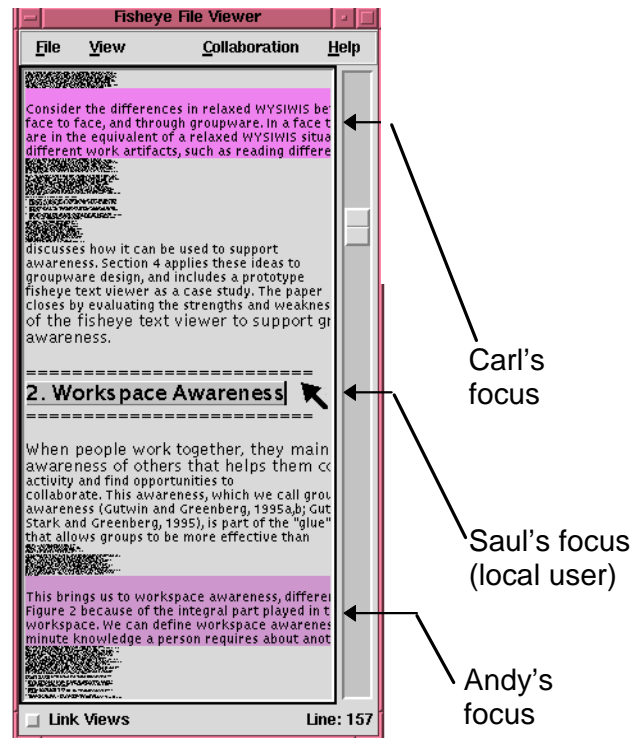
Fisheye File Viewer

File View Collaboration Help

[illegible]

Consider the differences in relaxed WYSIWIS bet face to face, and through groupware. In a face t are in the equivalent of a relaxed WYSIWIS situa different work artifacts, such as reading differe

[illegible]

discusses how it can be used to support awareness. Section 4 applies these ideas to groupware design, and includes a prototype fisheye text viewer as a case study. The paper closes by evaluating the strengths and weaknes of the fisheye text viewer to support gr awareness.

========================
2. Workspace Awareness
========================

When people work together, they main awareness of others that helps them co activity and find opportunities to collaborate. This awareness, which we call grou awareness (Gutwin and Greenberg, 1995a,b; Gut Stark and Greenberg, 1995), is part of the "glue" that allows groups to be more effective than

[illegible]

This brings us to workspace awareness, differe Figure 2 because of the integral part played in t workspace. We can define workspace awarenes minute knowledge a person requires about anot

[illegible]

Link Views Line: 157

Carl's focus

Saul's focus (local user)

Andy's focus